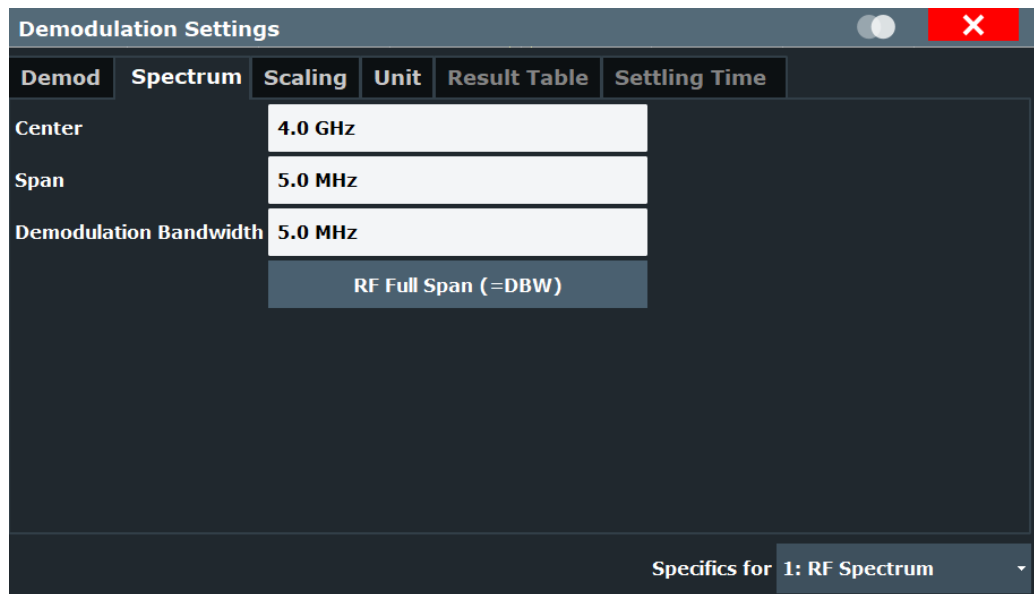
Demodulation Settings

Demod | Spectrum | Scaling | Unit | Result Table | Settling Time

Center 4.0 GHz

Span 5.0 MHz

Demodulation Bandwidth 5.0 MHz

RF Full Span (=DBW)

Specifics for 1: RF Spectrum